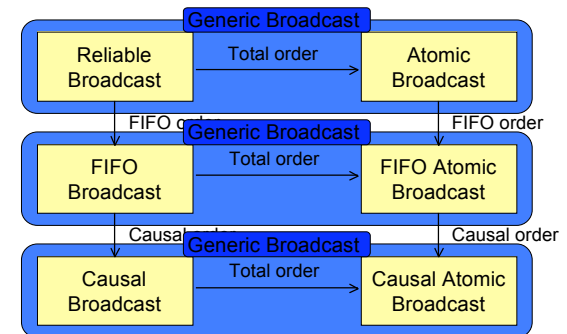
Generic Broadcast

Reliable Broadcast

Total order

Atomic Broadcast

FIFO or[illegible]

FIFO order

Generic Broadcast

FIFO Broadcast

Total order

FIFO Atomic Broadcast

Causal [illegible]

Causal order

Generic Broadcast

Causal Broadcast

Total order

Causal Atomic Broadcast